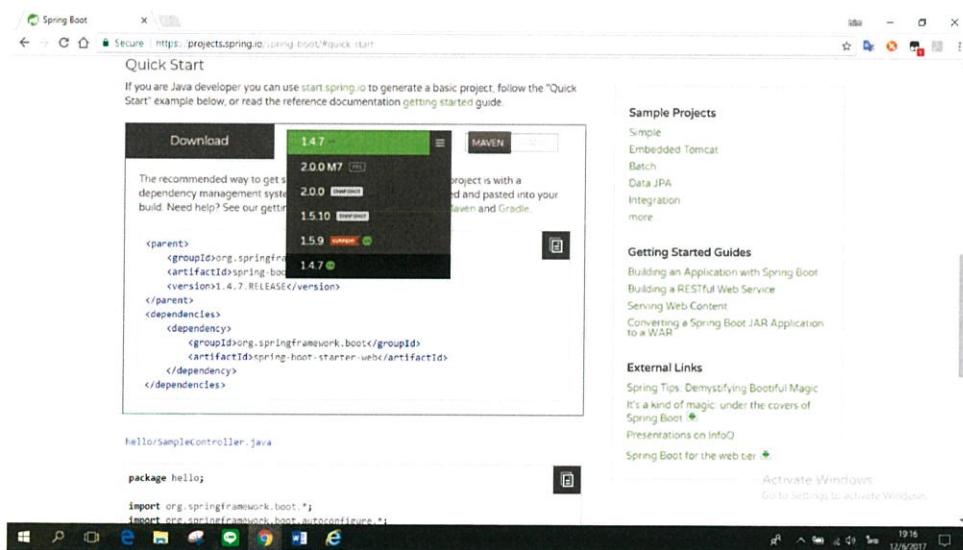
Spring Boot

Secure | https://projects.spring.io/spring-boot/#quick-start

Quick Start

If you are Java developer you can use start.spring.io to generate a basic project, follow the "Quick Start" example below, or read the reference documentation getting started guide.

Download

1.4.7

2.0.0 M7 PRE

2.0.0 SNAPSHOT

1.5.10 SNAPSHOT

1.5.9 CURRENT

1.4.7

MAVEN

The recommended way to get s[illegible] project is with a dependency management syste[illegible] d and pasted into your build. Need help? See our gettir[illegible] Maven and Gradle.

<parent>
<groupId>org.springfra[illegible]
<artifactId>spring-boo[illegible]
<version>1.4.7.RELEASE</version>
</parent>
<dependencies>
<dependency>
<groupId>org.springframework.boot</groupId>
<artifactId>spring-boot-starter-web</artifactId>
</dependency>
</dependencies>

hello/SampleController.java

package hello;

import org.springframework.boot.*;
import org.springframework.boot.autoconfigure.*;

Sample Projects
Simple
Embedded Tomcat
Batch
Data JPA
Integration
more

Getting Started Guides
Building an Application with Spring Boot
Building a RESTful Web Service
Serving Web Content
Converting a Spring Boot JAR Application to a WAR

External Links
Spring Tips: Demystifying Bootiful Magic
It's a kind of magic: under the covers of Spring Boot
Presentations on InfoQ
Spring Boot for the web tier

Activate Windows
Go to Settings to activate Windows.

19:16
12/9/2017